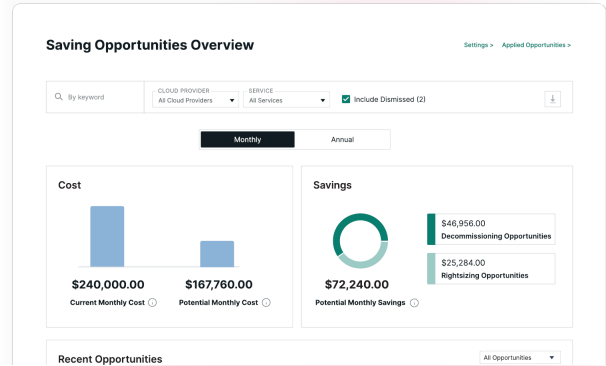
Saving Opportunities Overview

Settings > Applied Opportunities >

By keyword

CLOUD PROVIDER
All Cloud Providers

SERVICE
All Services

Include Dismissed (2)

Monthly

Annual

Cost

$240,000.00
Current Monthly Cost

$167,760.00
Potential Monthly Cost

Savings

$72,240.00
Potential Monthly Savings

$46,956.00
Decommissioning Opportunities

$25,284.00
Rightsizing Opportunities

Recent Opportunities

All Opportunities